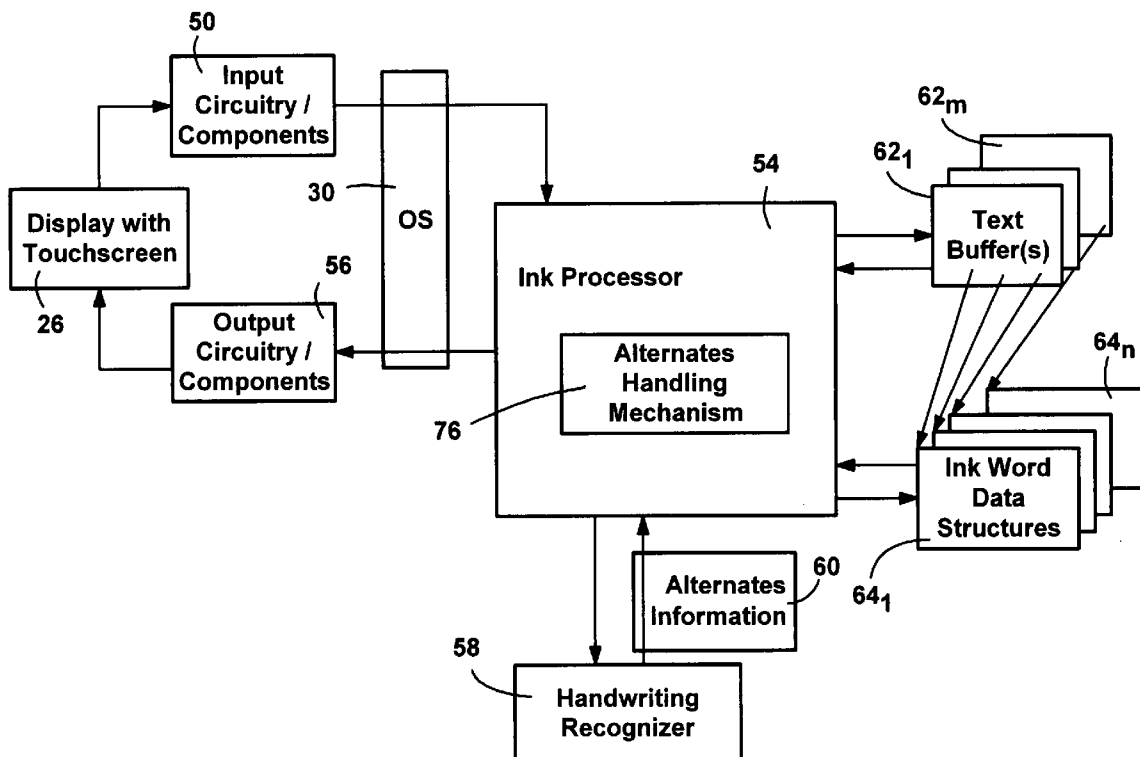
50

Input Circuitry / Components

$62_m$

$62_1$

54

30

OS

Text Buffer(s)

Display with Touchscreen

56

Ink Processor

26

Output Circuitry / Components

Alternates Handling Mechanism

$64_n$

76

Ink Word Data Structures

Alternates Information

60

$64_1$

58

Handwriting Recognizer